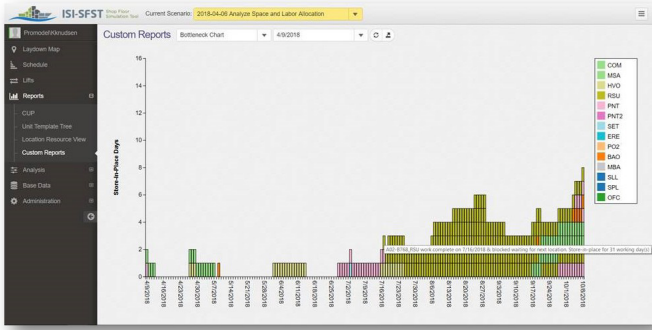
ISI-SFST Shop Floor Simulation Tool Current Scenario: 2018-04-06 Analyze Space and Labor Allocation

PromodelKknudsen
Laydown Map
Schedule
Lifts
Reports
CUP
Unit Template Tree
Location Resource View
Custom Reports
Analysis
Base Data
Administration

Custom Reports Bottleneck Chart 4/9/2018

Store-In-Place Days

16
14
12
10
8
6
4
2
0

4/9/2018
4/16/2018
4/23/2018
4/30/2018
5/7/2018
5/14/2018
5/21/2018
5/28/2018
6/4/2018
6/11/2018
6/18/2018
6/25/2018
7/2/2018
7/9/2018
7/16/2018
7/23/2018
7/30/2018
8/6/2018
8/13/2018
8/20/2018
8/27/2018
9/3/2018
9/10/2018
9/17/2018
9/24/2018
10/1/2018
10/8/2018

A02-6168_RSU work complete on 7/16/2018 & blocked waiting for next location. Store-in-place for 21 working day(s)

COM
MSA
HVO
RSU
PNT
PNT2
SET
ERE
PO2
BAO
MBA
SLL
SPL
OFC